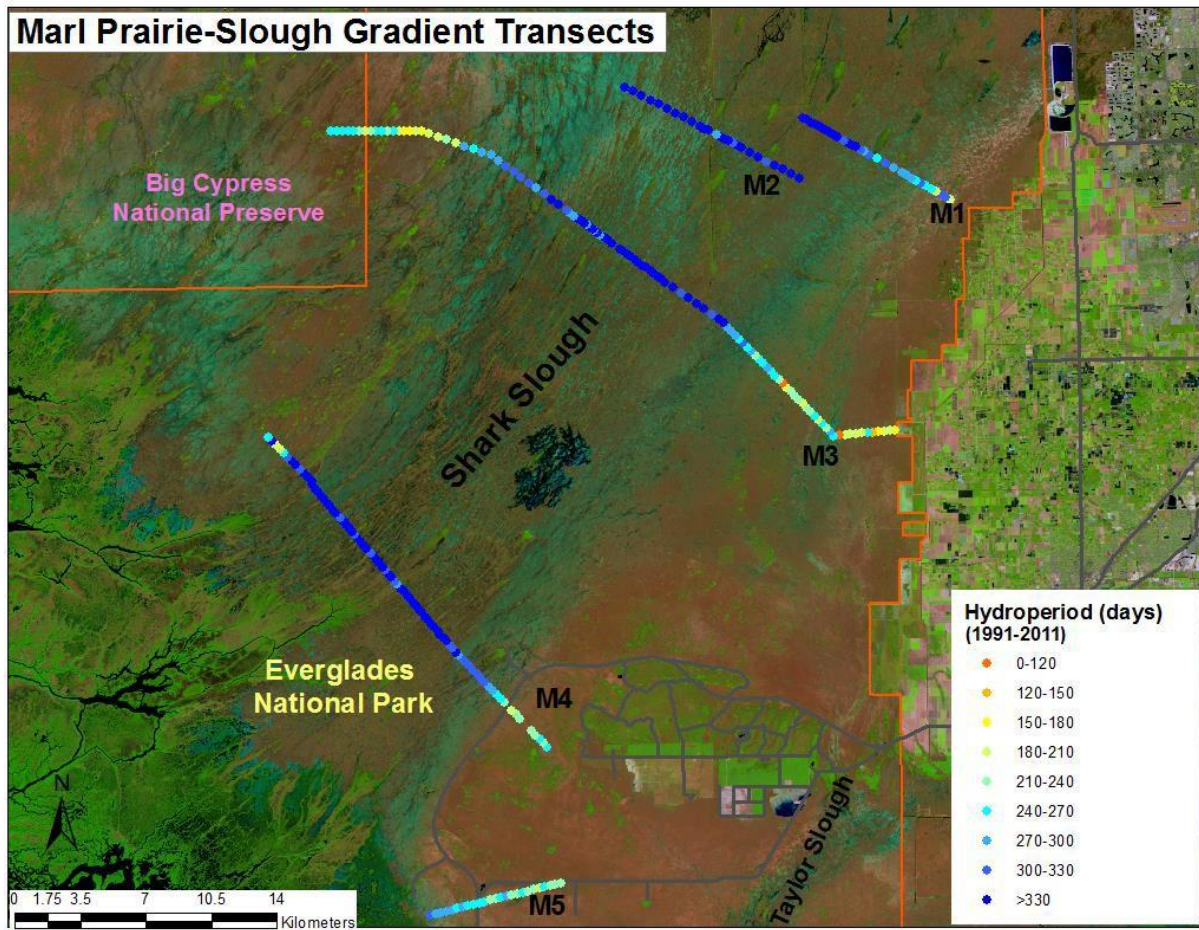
Marl Prairie-Slough Gradient Transects

Big Cypress National Preserve

M2

M1

Shark Slough

M3

Everglades National Park

M4

Taylor Slough

M5

N

0 1.75 3.5 7 10.5 14 Kilometers

Hydroperiod (days) (1991-2011)
0-120
120-150
150-180
180-210
210-240
240-270
270-300
300-330
>330